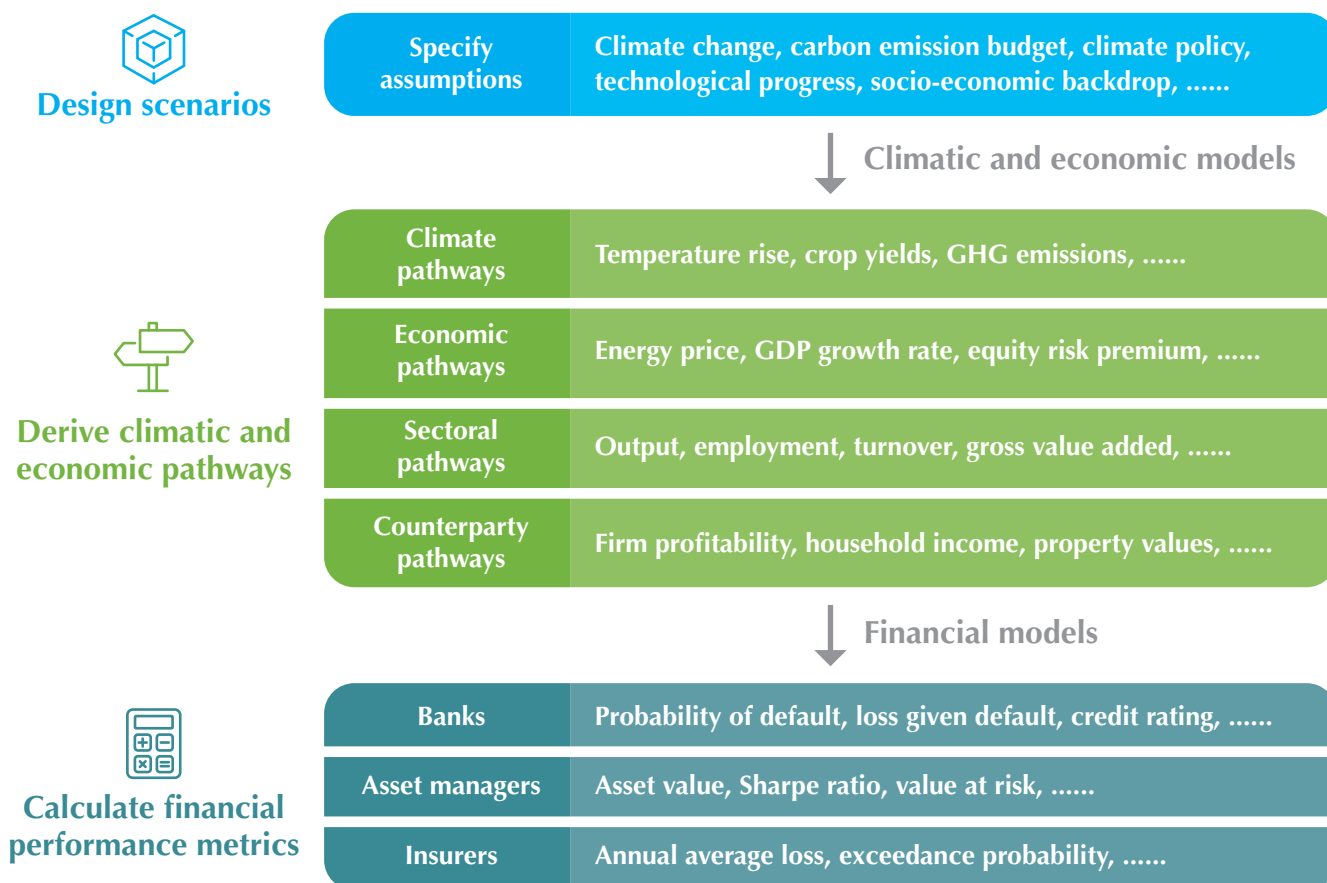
Design scenarios

| Specify assumptions | Climate change, carbon emission budget, climate policy, technological progress, socio-economic backdrop, ...... |
|---|---|

Climatic and economic models

Derive climatic and economic pathways

| Climate pathways | Temperature rise, crop yields, GHG emissions, ...... |
|---|---|
| Economic pathways | Energy price, GDP growth rate, equity risk premium, ...... |
| Sectoral pathways | Output, employment, turnover, gross value added, ...... |
| Counterparty pathways | Firm profitability, household income, property values, ...... |

Financial models

Calculate financial performance metrics

| Banks | Probability of default, loss given default, credit rating, ...... |
|---|---|
| Asset managers | Asset value, Sharpe ratio, value at risk, ...... |
| Insurers | Annual average loss, exceedance probability, ...... |